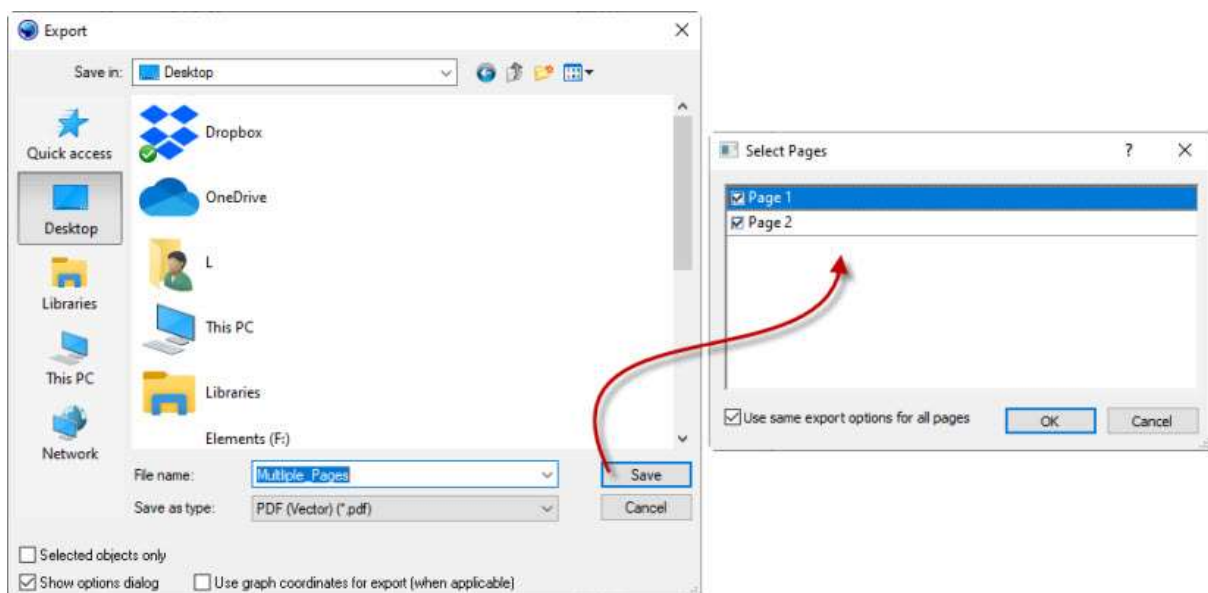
Export

×

Save in: Desktop

Quick access

Desktop

Libraries

This PC

Network

Dropbox

OneDrive

L

This PC

Libraries

Elements (F:)

File name: Multiple_Pages

Save

Save as type: PDF (Vector) (*.pdf)

Cancel

☐ Selected objects only

☑ Show options dialog ☐ Use graph coordinates for export (when applicable)

Select Pages

?

×

☑ Page 1

☑ Page 2

☑ Use same export options for all pages

OK

Cancel